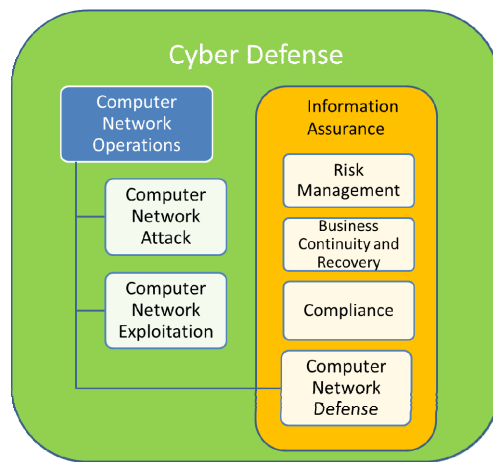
Cyber Defense

Computer Network Operations

Computer Network Attack

Computer Network Exploitation

Information Assurance

Risk Management

Business Continuity and Recovery

Compliance

Computer Network Defense